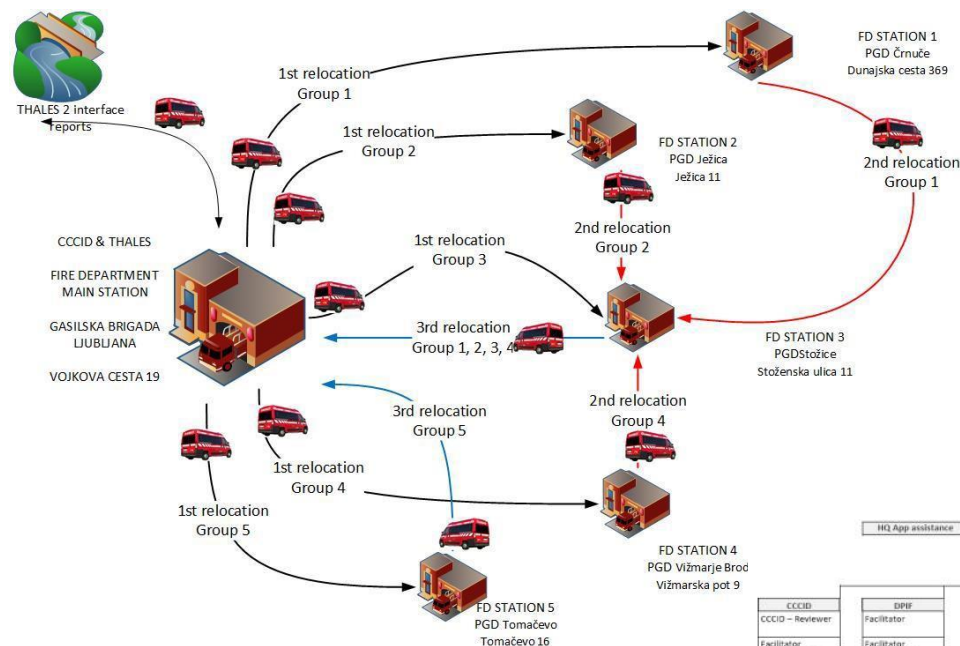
THALES 2 interface reports

1st relocation
Group 1

FD STATION 1
PGD Črnuče
Dunajska cesta 369

1st relocation
Group 2

FD STATION 2
PGD Ježica
Ježica 11

2nd relocation
Group 1

CCCID & THALES

FIRE DEPARTMENT
MAIN STATION

GASILSKA BRIGADA
LJUBLJANA

VOJKOVA CESTA 19

2nd relocation
Group 2

1st relocation
Group 3

3rd relocation
Group 1, 2, 3, 4

FD STATION 3
PGDStožice
Stoženska ulica 11

3rd relocation
Group 5

2nd relocation
Group 4

1st relocation
Group 4

1st relocation
Group 5

FD STATION 4
PGD Vižmarje Brod
Vižmarska pot 9

HQ App assistance

FD STATION 5
PGD Tomačevo
Tomačevo 16

| CCCID | DPIF |
|---|---|
| CCCID – Reviewer | Facilitator |
| Facilitator | Facilitator |